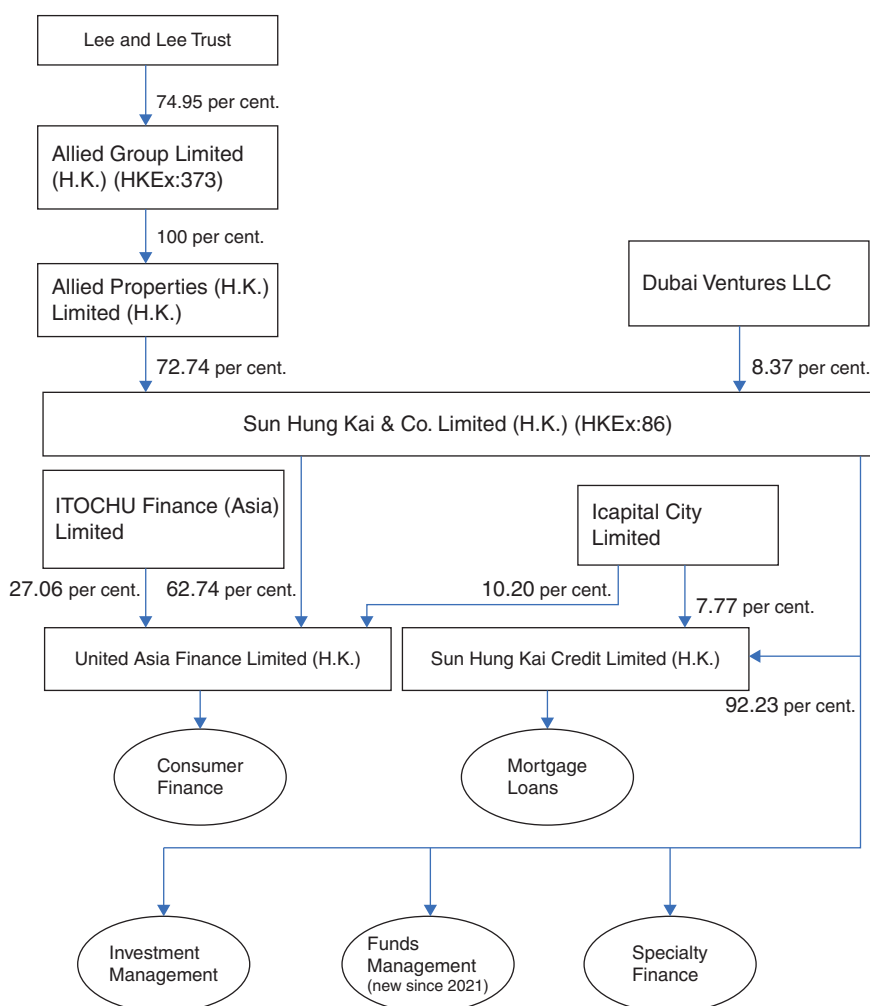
Lee and Lee Trust

74.95 per cent.

Allied Group Limited (H.K.) (HKEx:373)

100 per cent.

Allied Properties (H.K.) Limited (H.K.)

Dubai Ventures LLC

72.74 per cent.

8.37 per cent.

Sun Hung Kai & Co. Limited (H.K.) (HKEx:86)

ITOCHU Finance (Asia) Limited

Icapital City Limited

27.06 per cent.

62.74 per cent.

10.20 per cent.

7.77 per cent.

United Asia Finance Limited (H.K.)

Sun Hung Kai Credit Limited (H.K.)

92.23 per cent.

Consumer Finance

Mortgage Loans

Investment Management

Funds Management (new since 2021)

Specialty Finance